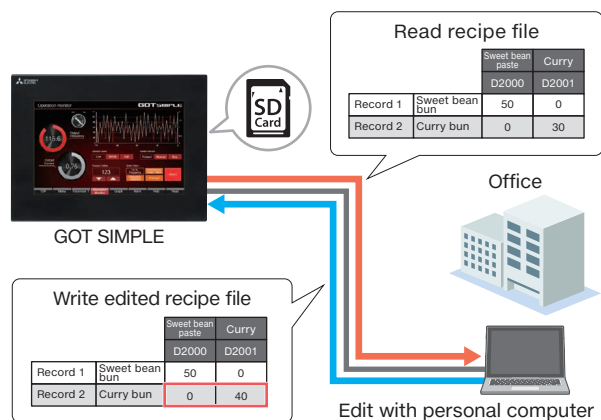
Read recipe file

| | | Sweet bean paste | Curry |
|---|---|---|---|
| | | D2000 | D2001 |
| Record 1 | Sweet bean bun | 50 | 0 |
| Record 2 | Curry bun | 0 | 30 |

SD Card

GOT SIMPLE

GOT SIMPLE

Office

Write edited recipe file

| | | Sweet bean paste | Curry |
|---|---|---|---|
| | | D2000 | D2001 |
| Record 1 | Sweet bean bun | 50 | 0 |
| Record 2 | Curry bun | 0 | 40 |

Edit with personal computer